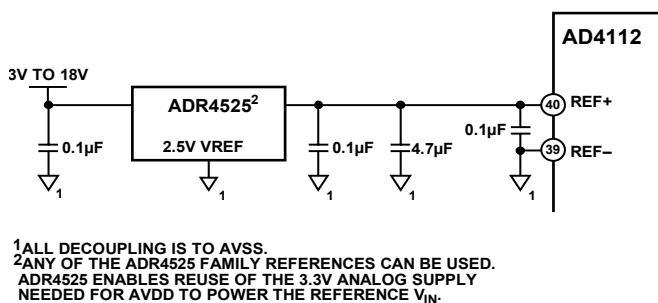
AD4112

3V TO 18V

ADR4525$^2$

2.5V VREF

0.1µF

0.1µF

4.7µF

0.1µF

40 REF+

39 REF–

1

1

1

1

1

$^1$ALL DECOUPLING IS TO AVSS.
$^2$ANY OF THE ADR4525 FAMILY REFERENCES CAN BE USED. ADR4525 ENABLES REUSE OF THE 3.3V ANALOG SUPPLY NEEDED FOR AVDD TO POWER THE REFERENCE $V_{IN}$.